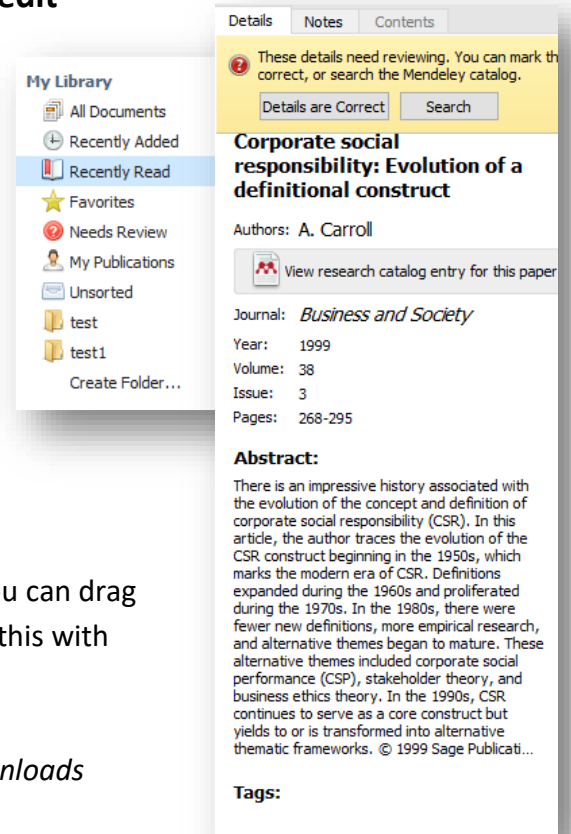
edit

My Library
All Documents
Recently Added
Recently Read
Favorites
Needs Review
My Publications
Unsorted
test
test1
Create Folder...

u can drag
this with

nloads

Details | Notes | Contents

These details need reviewing. You can mark th correct, or search the Mendeley catalog.

Details are Correct | Search

Corporate social responsibility: Evolution of a definitional construct

Authors: A. Carroll

View research catalog entry for this paper

Journal: Business and Society
Year: 1999
Volume: 38
Issue: 3
Pages: 268-295

Abstract:

There is an impressive history associated with the evolution of the concept and definition of corporate social responsibility (CSR). In this article, the author traces the evolution of the CSR construct beginning in the 1950s, which marks the modern era of CSR. Definitions expanded during the 1960s and proliferated during the 1970s. In the 1980s, there were fewer new definitions, more empirical research, and alternative themes began to mature. These alternative themes included corporate social performance (CSP), stakeholder theory, and business ethics theory. In the 1990s, CSR continues to serve as a core construct but yields to or is transformed into alternative thematic frameworks. © 1999 Sage Publicati...

Tags: